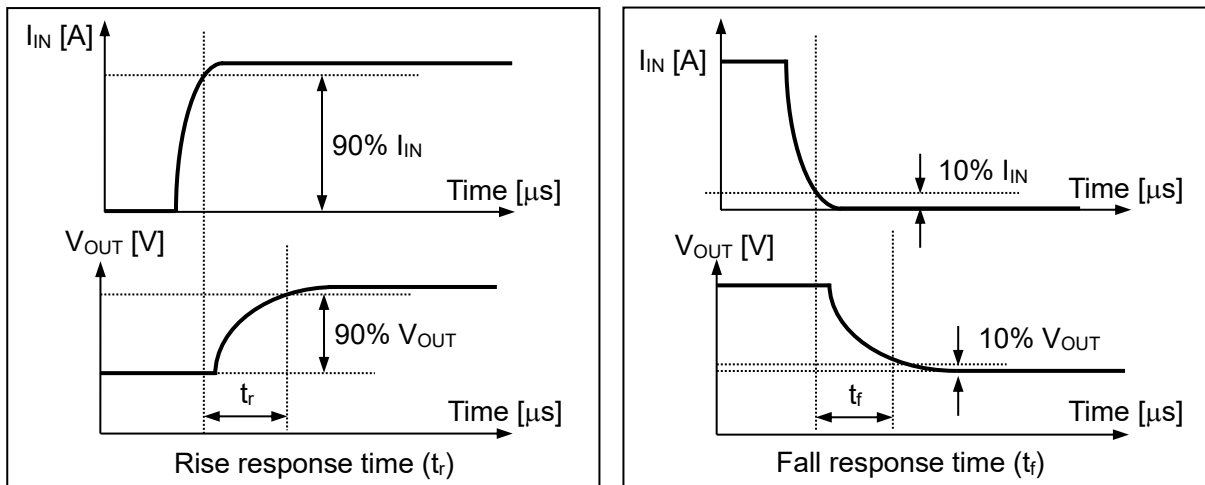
$I_{IN}$ [A]

90% $I_{IN}$

Time [μs]

$V_{OUT}$ [V]

90% $V_{OUT}$

$t_r$

Time [μs]

Rise response time ($t_r$)

$I_{IN}$ [A]

10% $I_{IN}$

Time [μs]

$V_{OUT}$ [V]

10% $V_{OUT}$

$t_f$

Time [μs]

Fall response time ($t_f$)